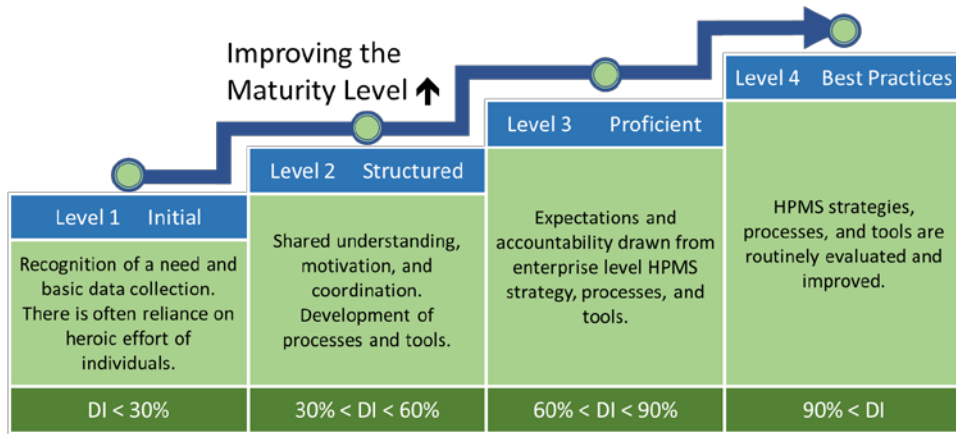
Improving the Maturity Level ↑

Level 1 Initial

Recognition of a need and basic data collection. There is often reliance on heroic effort of individuals.

DI < 30%

Level 2 Structured

Shared understanding, motivation, and coordination. Development of processes and tools.

30% < DI < 60%

Level 3 Proficient

Expectations and accountability drawn from enterprise level HPMS strategy, processes, and tools.

60% < DI < 90%

Level 4 Best Practices

HPMS strategies, processes, and tools are routinely evaluated and improved.

90% < DI